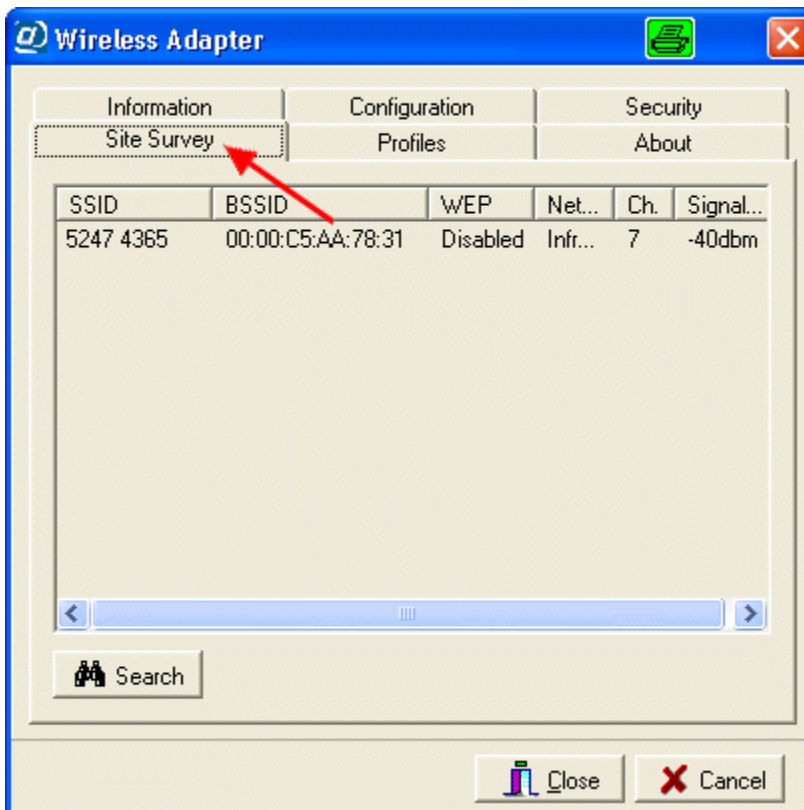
Wireless Adapter

Information
Configuration
Security
Site Survey
Profiles
About

| SSID | BSSID | WEP | Net... | Ch. | Signal... |
|---|---|---|---|---|---|
| 5247 4365 | 00:00:C5:AA:78:31 | Disabled | Infr... | 7 | -40dbm |

Search

Close
Cancel